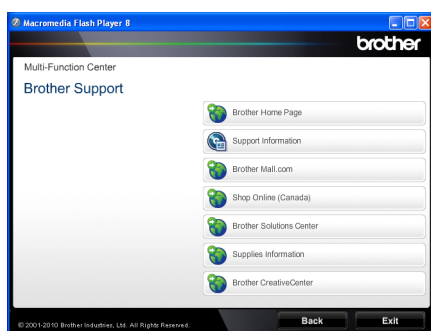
Macromedia Flash Player 8

brother

Multi-Function Center

Brother Support

Brother Home Page

Support Information

Brother Mall.com

Shop Online (Canada)

Brother Solutions Center

Supplies Information

Brother CreativeCenter

© 2001-2010 Brother Industries, Ltd. All Rights Reserved.

Back

Exit